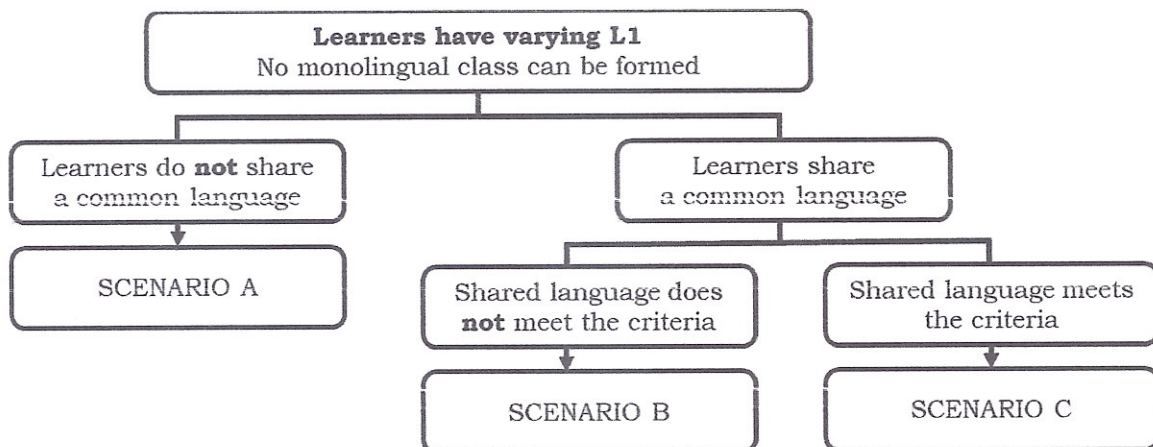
**Learners have varying L1**
No monolingual class can be formed

Learners do **not** share a common language

SCENARIO A

Learners share a common language

Shared language does **not** meet the criteria

SCENARIO B

Shared language meets the criteria

SCENARIO C